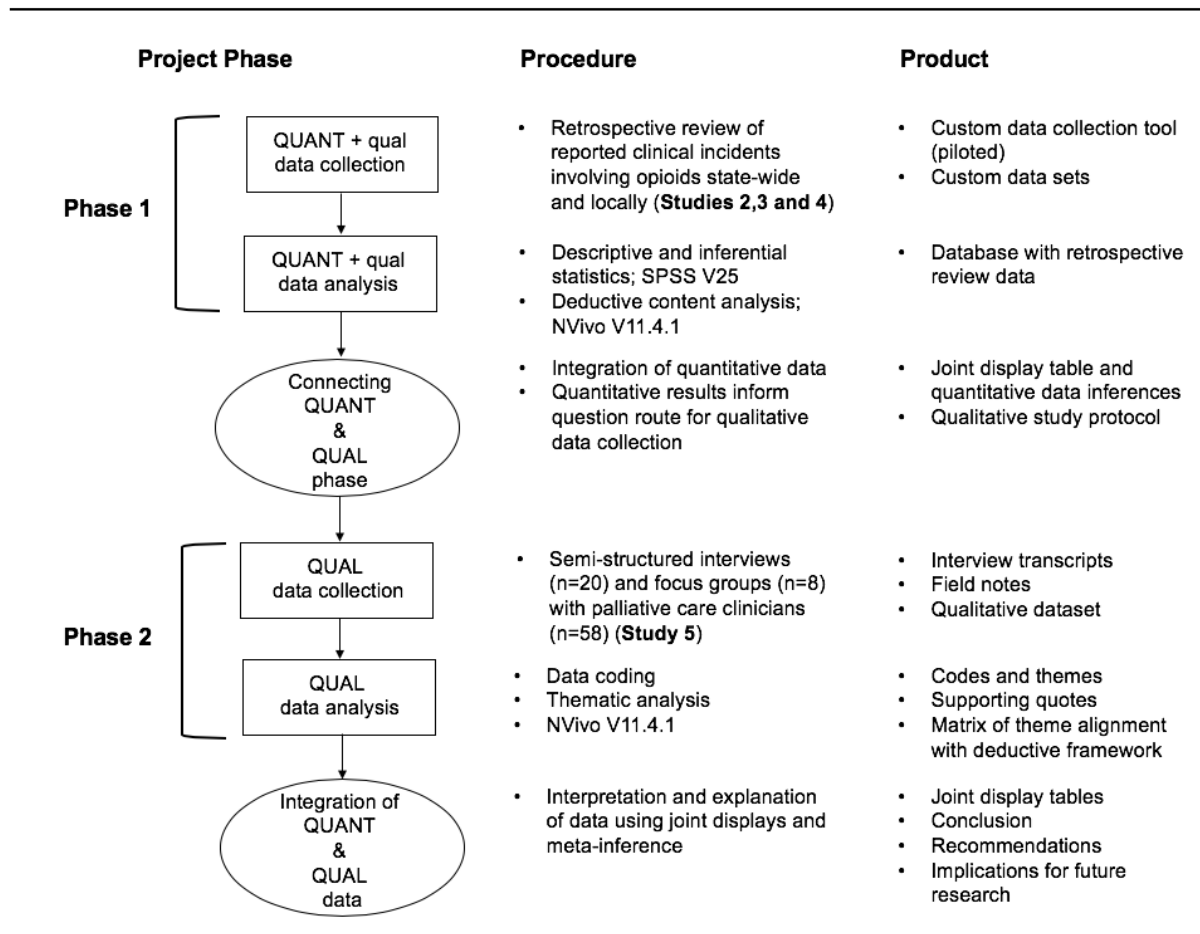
Project Phase

Procedure

Product

Phase 1

QUANT + qual data collection

• Retrospective review of reported clinical incidents involving opioids state-wide and locally (**Studies 2,3 and 4**)

• Custom data collection tool (piloted)
• Custom data sets

QUANT + qual data analysis

• Descriptive and inferential statistics; SPSS V25
• Deductive content analysis; NVivo V11.4.1

• Database with retrospective review data

Connecting QUANT & QUAL phase

• Integration of quantitative data
• Quantitative results inform question route for qualitative data collection

• Joint display table and quantitative data inferences
• Qualitative study protocol

Phase 2

QUAL data collection

• Semi-structured interviews (n=20) and focus groups (n=8) with palliative care clinicians (n=58) (**Study 5**)

• Interview transcripts
• Field notes
• Qualitative dataset

QUAL data analysis

• Data coding
• Thematic analysis
• NVivo V11.4.1

• Codes and themes
• Supporting quotes
• Matrix of theme alignment with deductive framework

Integration of QUANT & QUAL data

• Interpretation and explanation of data using joint displays and meta-inference

• Joint display tables
• Conclusion
• Recommendations
• Implications for future research